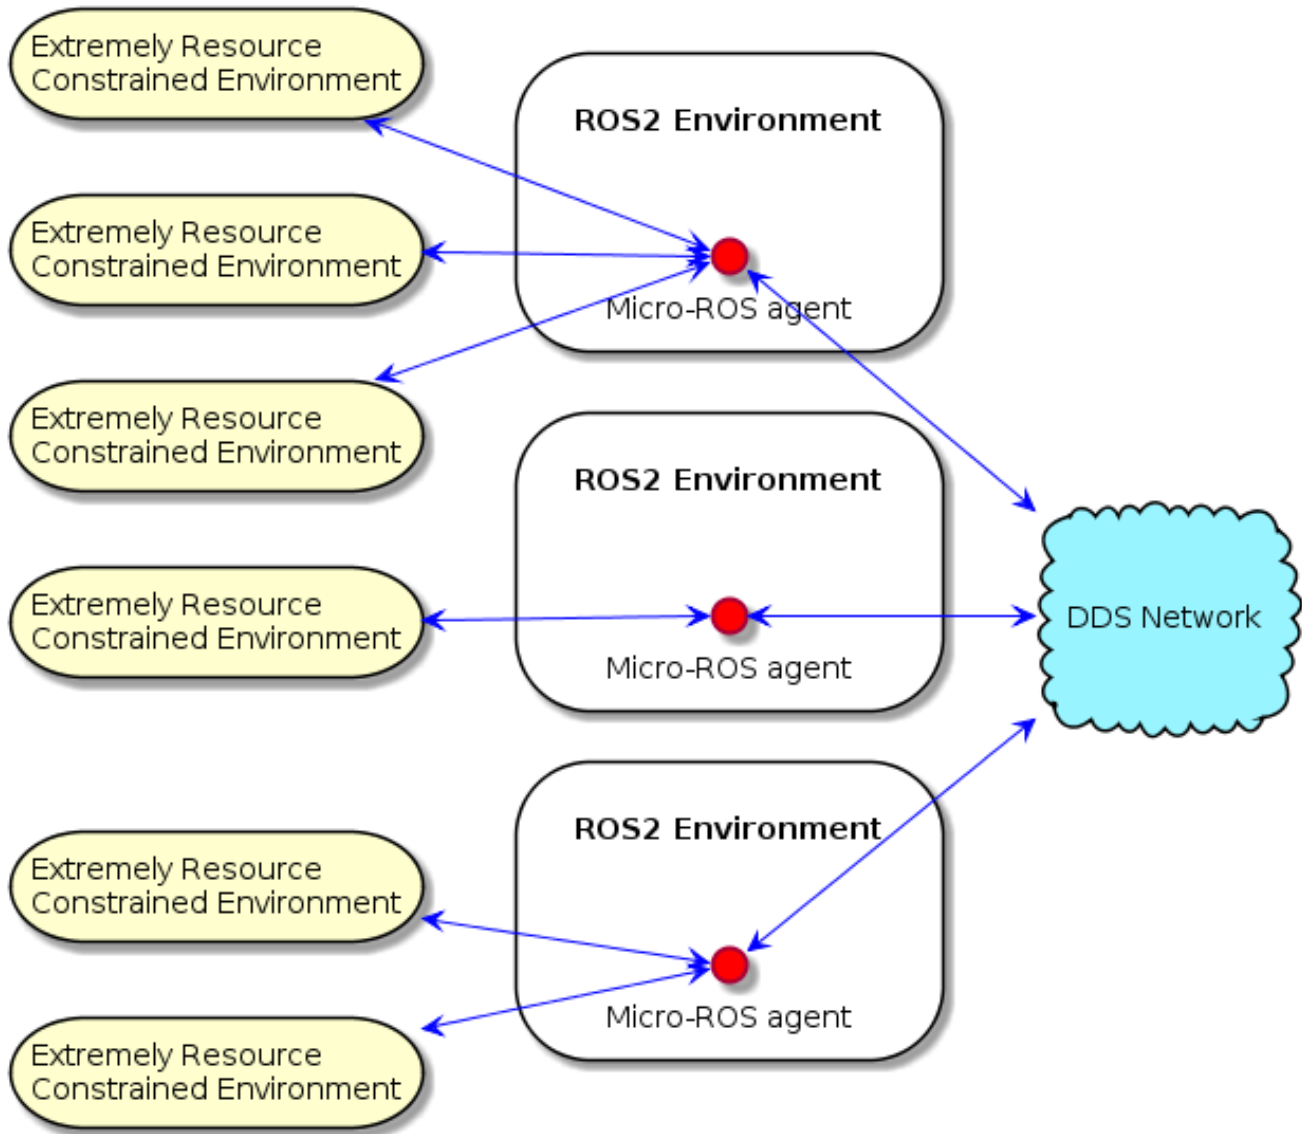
Extremely Resource Constrained Environment

ROS2 Environment

Extremely Resource Constrained Environment

Micro-ROS agent

Extremely Resource Constrained Environment

ROS2 Environment

Extremely Resource Constrained Environment

Micro-ROS agent

DDS Network

ROS2 Environment

Extremely Resource Constrained Environment

Micro-ROS agent

Extremely Resource Constrained Environment